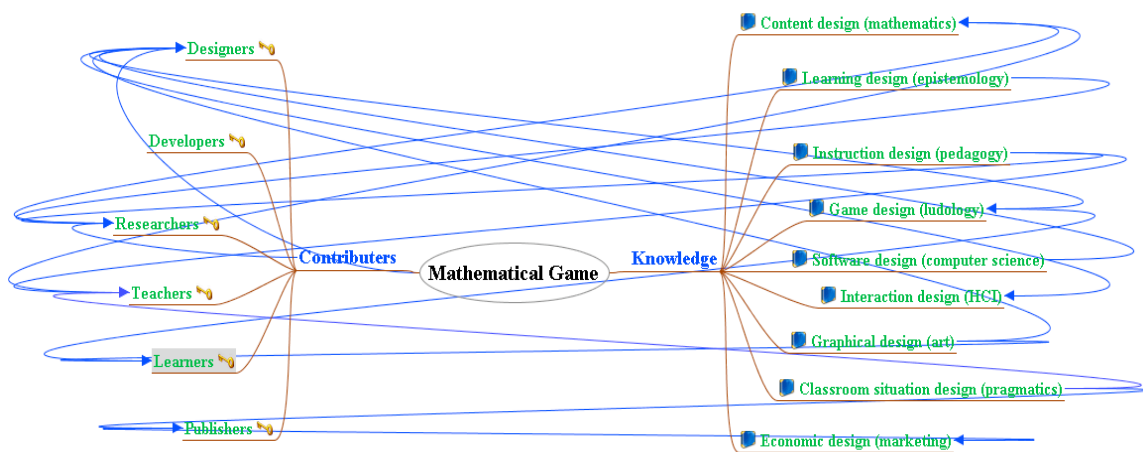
Designers
Developers
Researchers
Teachers
Learners
Publishers
Contributers
Mathematical Game
Knowledge
Content design (mathematics)
Learning design (epistemology)
Instruction design (pedagogy)
Game design (ludology)
Software design (computer science)
Interaction design (HCI)
Graphical design (art)
Classroom situation design (pragmatics)
Economic design (marketing)